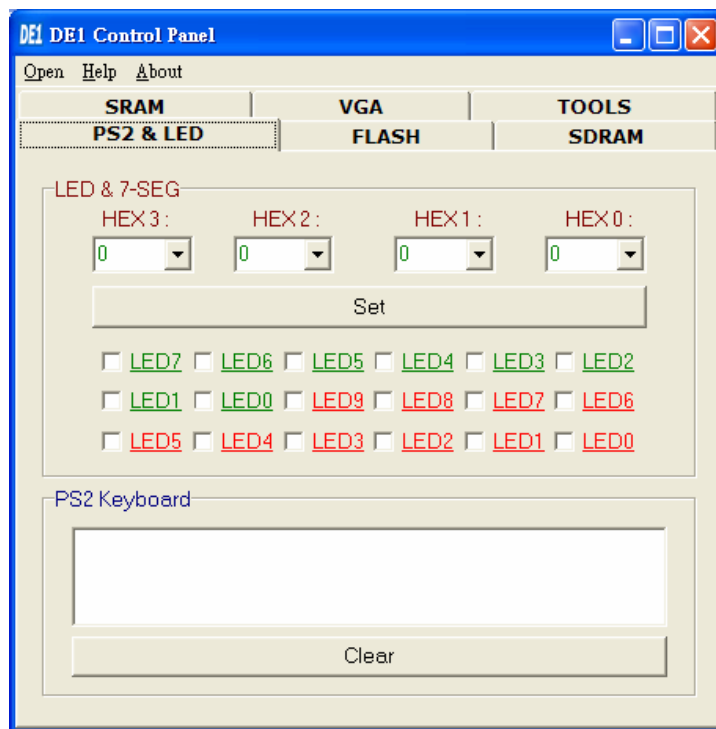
DE1 DE1 Control Panel

Open Help About

SRAM VGA TOOLS
PS2 & LED FLASH SDRAM

LED & 7-SEG

HEX 3 : HEX 2 : HEX 1 : HEX 0 :

0 0 0 0

Set

LED7 LED6 LED5 LED4 LED3 LED2
LED1 LED0 LED9 LED8 LED7 LED6
LED5 LED4 LED3 LED2 LED1 LED0

PS2 Keyboard

Clear